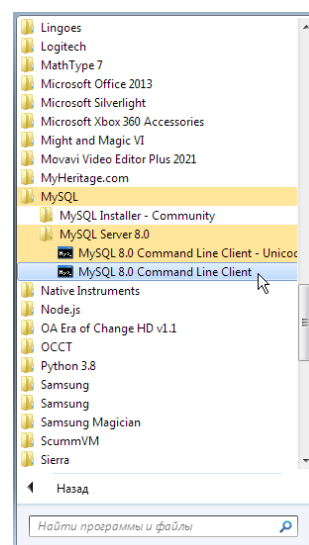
Lingoes
Logitech
MathType 7
Microsoft Office 2013
Microsoft Silverlight
Microsoft Xbox 360 Accessories
Might and Magic VI
Movavi Video Editor Plus 2021
MyHeritage.com
MySQL
MySQL Installer - Community
MySQL Server 8.0
MySQL 8.0 Command Line Client - Unicoc
MySQL 8.0 Command Line Client
Native Instruments
Node.js
OA Era of Change HD v1.1
OCCT
Python 3.8
Samsung
Samsung
Samsung Magician
ScummVM
Sierra
Назад
Найти программы и файлы